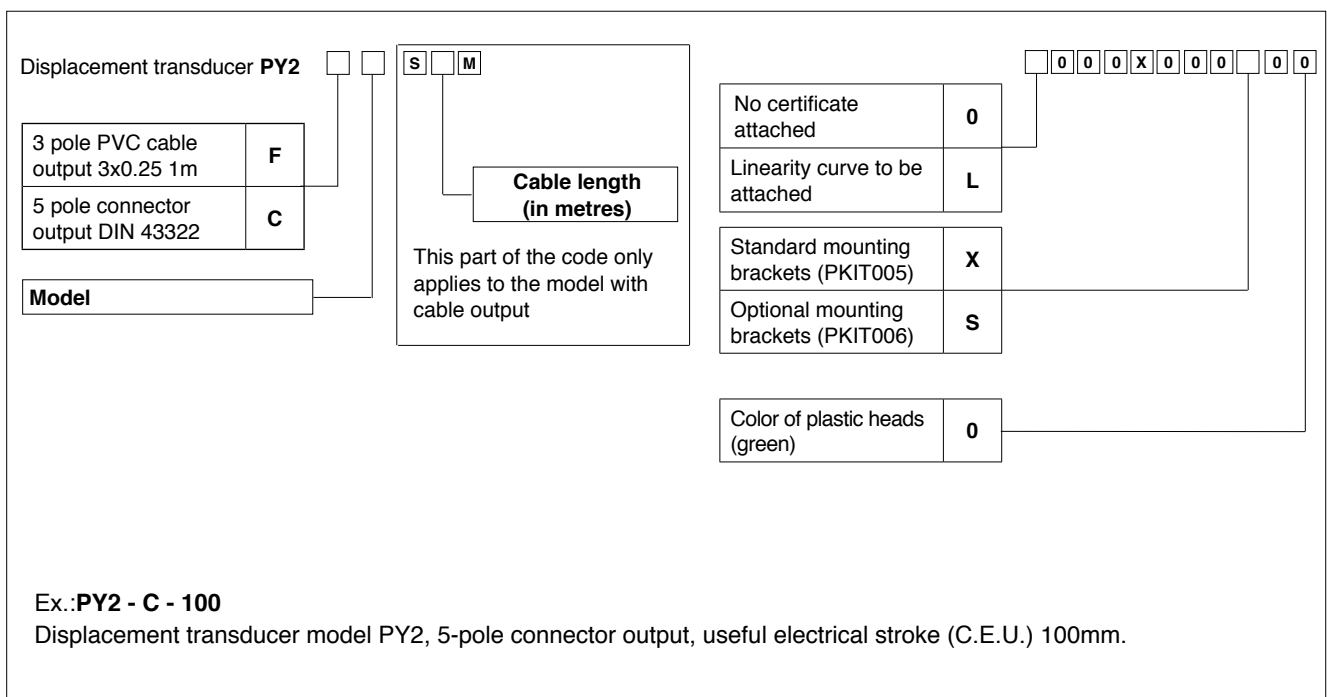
Displacement transducer **PY2** ☐ ☐ S ☐ M

☐ 0 0 0 X 0 0 0 ☐ 0 0

| 3 pole PVC cable output 3x0.25 1m | F |
|---|---|
| 5 pole connector output DIN 43322 | C |

Model

Cable length (in metres)

This part of the code only applies to the model with cable output

| No certificate attached | 0 |
|---|---|
| Linearity curve to be attached | L |

| Standard mounting brackets (PKIT005) | X |
|---|---|
| Optional mounting brackets (PKIT006) | S |

| Color of plastic heads (green) | 0 |
|---|---|

Ex.:**PY2 - C - 100**
Displacement transducer model PY2, 5-pole connector output, useful electrical stroke (C.E.U.) 100mm.